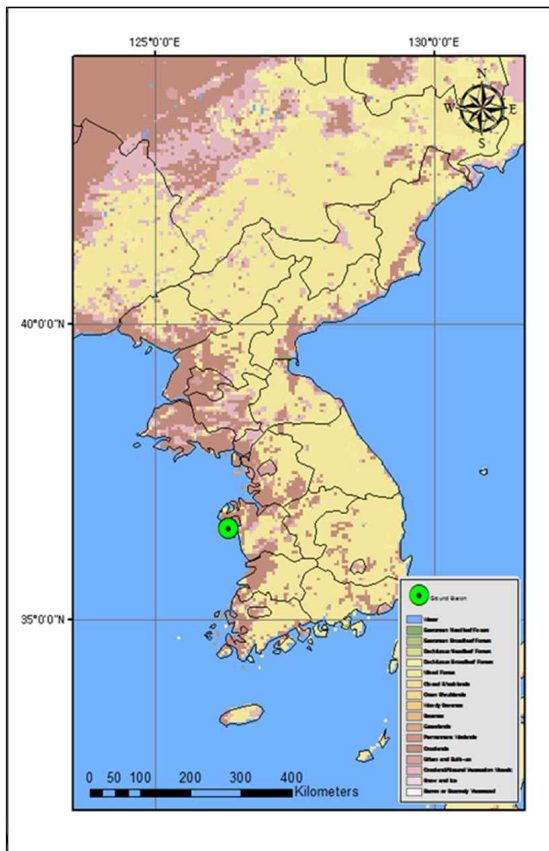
125°0'0"E

130°0'0"E

N
W
E
S

40°0'0"N

35°0'0"N

Ground Station
Water
Evergreen Needleleaf Forest
Evergreen Broadleaf Forest
Deciduous Needleleaf Forest
Deciduous Broadleaf Forest
Mixed Forest
Closed Shrublands
Open Shrublands
Woody Savannas
Savannas
Grasslands
Permanent Wetlands
Croplands
Urban and Built-up
Cropland/Natural Vegetation Mosaic
Snow and Ice
Barren or Sparsely Vegetated

0 50 100 200 300 400
Kilometers